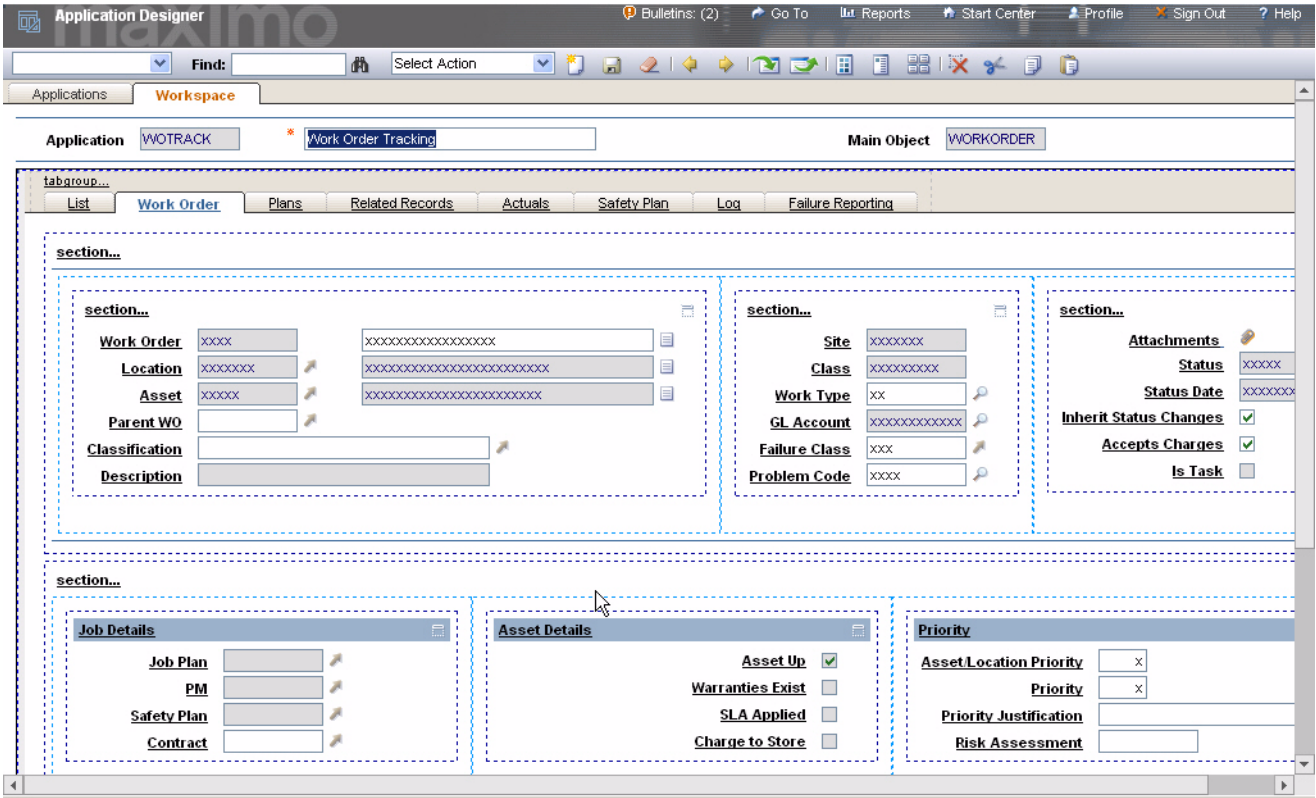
Application Designer
maximo
Bulletins: (2) Go To Reports Start Center Profile Sign Out Help

Find: Select Action

Applications Workspace

Application WOTRACK * Work Order Tracking Main Object WORKORDER

tabgroup...
List Work Order Plans Related Records Actuals Safety Plan Log Failure Reporting

section...

section...
Work Order xxxx xxxxxxxxxxxxxxxxx
Location xxxxxxx xxxxxxxxxxxxxxxxxxxxxxxxx
Asset xxxxx xxxxxxxxxxxxxxxxxxxxxxxx
Parent WO
Classification
Description

section...
Site xxxxxxx
Class xxxxxxxxx
Work Type xx
GL Account xxxxxxxxxxxx
Failure Class xxx
Problem Code xxxx

section...
Attachments
Status xxxxx
Status Date xxxxxxx
Inherit Status Changes
Accepts Charges
Is Task

section...

Job Details
Job Plan
PM
Safety Plan
Contract

Asset Details
Asset Up
Warranties Exist
SLA Applied
Charge to Store

Priority
Asset/Location Priority x
Priority x
Priority Justification
Risk Assessment